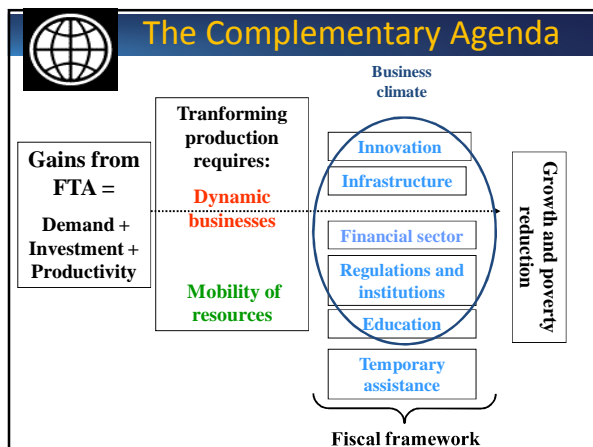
The Complementary Agenda

Gains from FTA =

Demand + Investment + Productivity

Tranforming production requires:

Dynamic businesses

Mobility of resources

Business climate

Innovation

Infrastructure

Financial sector

Regulations and institutions

Education

Temporary assistance

Fiscal framework

Growth and poverty reduction